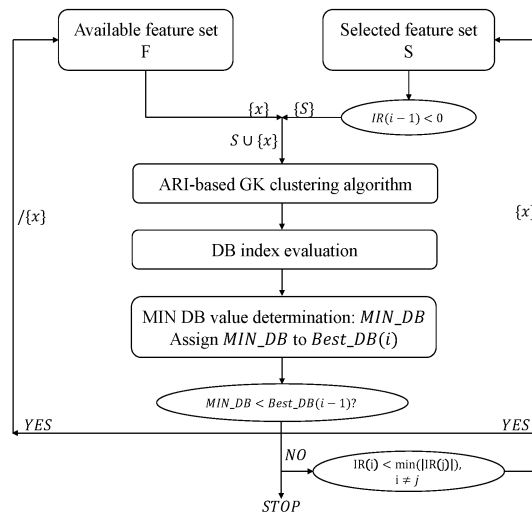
Available feature set
F

Selected feature set
S

$\{x\}$

$\{S\}$

$IR(i-1) < 0$

$S \cup \{x\}$

ARI-based GK clustering algorithm

$/\{x\}$

$\{x$

DB index evaluation

MIN DB value determination: $MIN\_DB$
Assign $MIN\_DB$ to $Best\_DB(i)$

$MIN\_DB < Best\_DB(i-1)?$

$YES$

$YES$

$NO$

$IR(i) < \min(|IR(j)|)$,
$i \neq j$

$STOP$